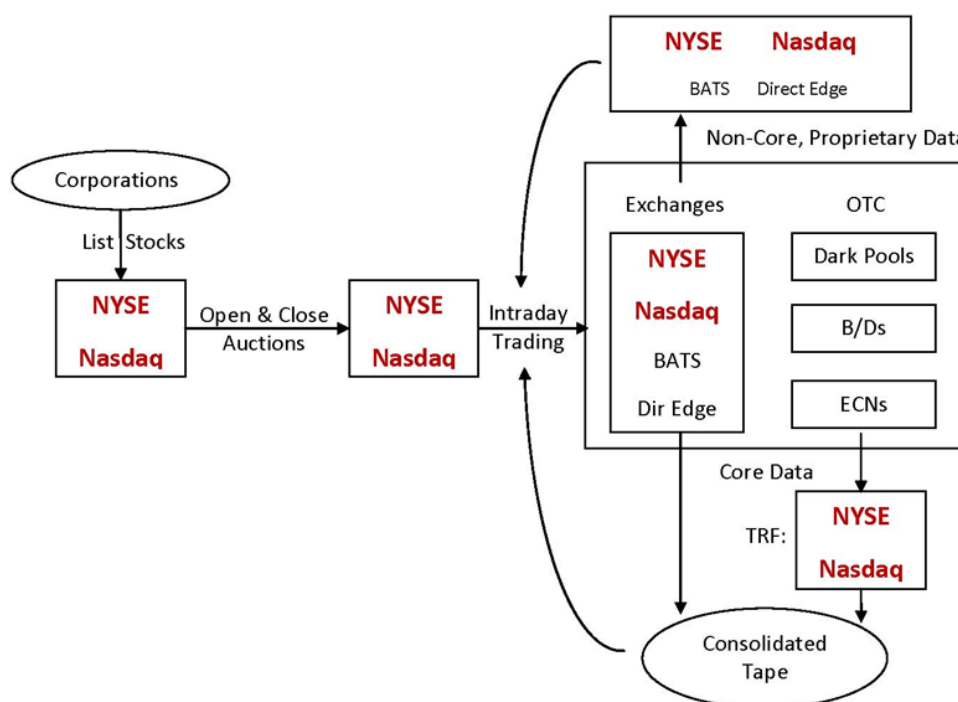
NYSE Nasdaq
BATS Direct Edge

Non-Core, Proprietary Data

Corporations

List Stocks

NYSE
Nasdaq

Open & Close Auctions

NYSE
Nasdaq

Intraday Trading

Exchanges

NYSE
Nasdaq
BATS
Dir Edge

OTC

Dark Pools

B/Ds

ECNs

Core Data

TRF:

NYSE
Nasdaq

Consolidated Tape